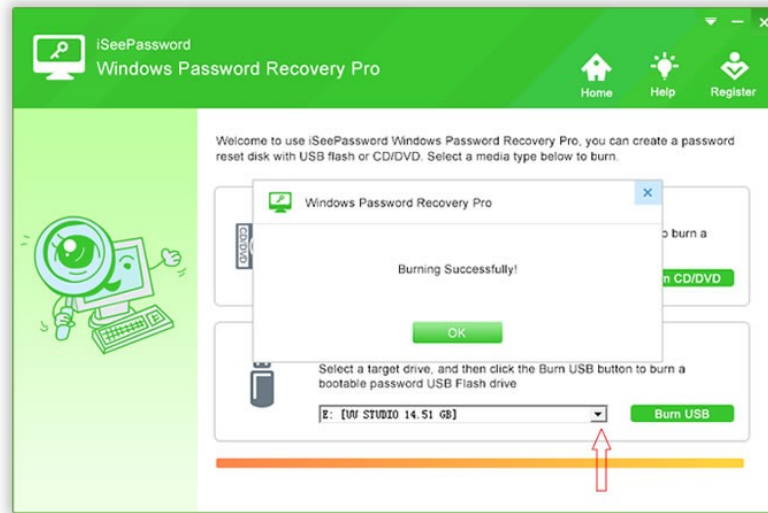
iSeePassword
Windows Password Recovery Pro

Home
Help
Register

Welcome to use iSeePassword Windows Password Recovery Pro, you can create a password reset disk with USB flash or CD/DVD. Select a media type below to burn.

CD/DVD

o burn a

n CD/DVD

Windows Password Recovery Pro

Burning Successfully!

OK

Select a target drive, and then click the Burn USB button to burn a bootable password USB Flash drive

E: [UU STUDIO 14.51 GB]

Burn USB